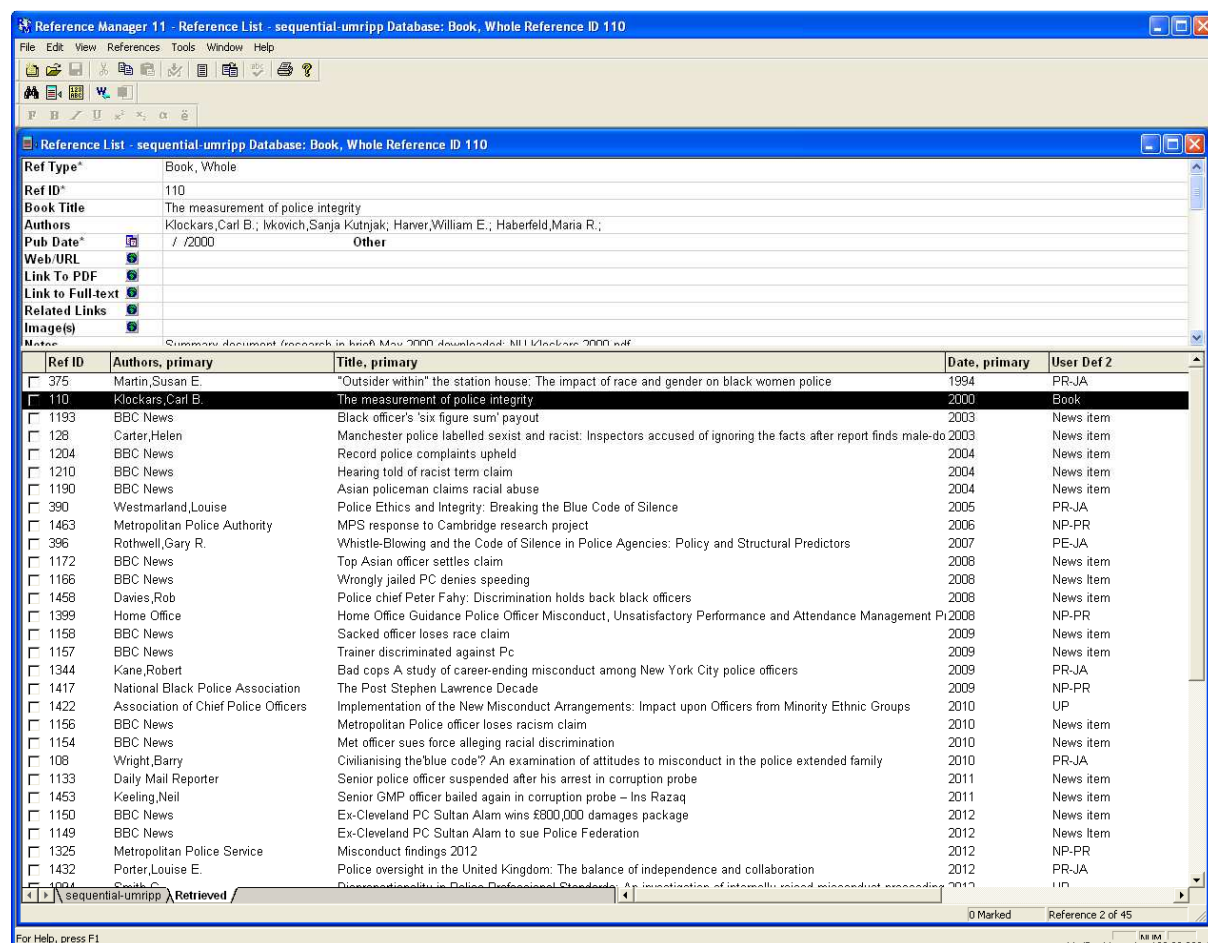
Reference Manager 11 - Reference List - sequential-umripp Database: Book, Whole Reference ID 110

File Edit View References Tools Window Help

Reference List - sequential-umripp Database: Book, Whole Reference ID 110

| | |
|---|---|
| Ref Type* | Book, Whole |
| Ref ID* | 110 |
| Book Title | The measurement of police integrity |
| Authors | Klockars,Carl B.; Ivkovich,Sanja Kutnjak; Harver,William E.; Haberfeld,Maria R.; |
| Pub Date* | / /2000 Other |
| Web/URL | |
| Link To PDF | |
| Link to Full-text | |
| Related Links | |
| Image(s) | |
| Notes | Summary document (research in brief) May 2000 downloaded: NIJ Klockars 2000.pdf |

| Ref ID | Authors, primary | Title, primary | Date, primary | User Def 2 |
|---|---|---|---|---|
| 375 | Martin,Susan E. | "Outsider within" the station house: The impact of race and gender on black women police | 1994 | PR-JA |
| 110 | Klockars,Carl B. | The measurement of police integrity | 2000 | Book |
| 1193 | BBC News | Black officer's 'six figure sum' payout | 2003 | News item |
| 128 | Carter,Helen | Manchester police labelled sexist and racist: Inspectors accused of ignoring the facts after report finds male-do | 2003 | News item |
| 1204 | BBC News | Record police complaints upheld | 2004 | News item |
| 1210 | BBC News | Hearing told of racist term claim | 2004 | News item |
| 1190 | BBC News | Asian policeman claims racial abuse | 2004 | News item |
| 390 | Westmarland,Louise | Police Ethics and Integrity: Breaking the Blue Code of Silence | 2005 | PR-JA |
| 1463 | Metropolitan Police Authority | MPS response to Cambridge research project | 2006 | NP-PR |
| 396 | Rothwell,Gary R. | Whistle-Blowing and the Code of Silence in Police Agencies: Policy and Structural Predictors | 2007 | PE-JA |
| 1172 | BBC News | Top Asian officer settles claim | 2008 | News item |
| 1166 | BBC News | Wrongly jailed PC denies speeding | 2008 | News Item |
| 1458 | Davies,Rob | Police chief Peter Fahy: Discrimination holds back black officers | 2008 | News item |
| 1399 | Home Office | Home Office Guidance Police Officer Misconduct, Unsatisfactory Performance and Attendance Management Pr | 2008 | NP-PR |
| 1158 | BBC News | Sacked officer loses race claim | 2009 | News item |
| 1157 | BBC News | Trainer discriminated against Pc | 2009 | News item |
| 1344 | Kane,Robert | Bad cops A study of career-ending misconduct among New York City police officers | 2009 | PR-JA |
| 1417 | National Black Police Association | The Post Stephen Lawrence Decade | 2009 | NP-PR |
| 1422 | Association of Chief Police Officers | Implementation of the New Misconduct Arrangements: Impact upon Officers from Minority Ethnic Groups | 2010 | UP |
| 1156 | BBC News | Metropolitan Police officer loses racism claim | 2010 | News item |
| 1154 | BBC News | Met officer sues force alleging racial discrimination | 2010 | News item |
| 108 | Wright,Barry | Civilianising the'blue code'? An examination of attitudes to misconduct in the police extended family | 2010 | PR-JA |
| 1133 | Daily Mail Reporter | Senior police officer suspended after his arrest in corruption probe | 2011 | News item |
| 1453 | Keeling,Neil | Senior GMP officer bailed again in corruption probe – Ins Razaq | 2011 | News item |
| 1150 | BBC News | Ex-Cleveland PC Sultan Alam wins £800,000 damages package | 2012 | News item |
| 1149 | BBC News | Ex-Cleveland PC Sultan Alam to sue Police Federation | 2012 | News Item |
| 1325 | Metropolitan Police Service | Misconduct findings 2012 | 2012 | NP-PR |
| 1432 | Porter,Louise E. | Police oversight in the United Kingdom: The balance of independence and collaboration | 2012 | PR-JA |
| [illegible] | Smith,C. | Disproportionality in Police Professional Standards: An investigation of internally raised misconduct proceeding | 2012 | UP |

sequential-umripp Retrieved

0 Marked Reference 2 of 45

For Help, press F1 NUM